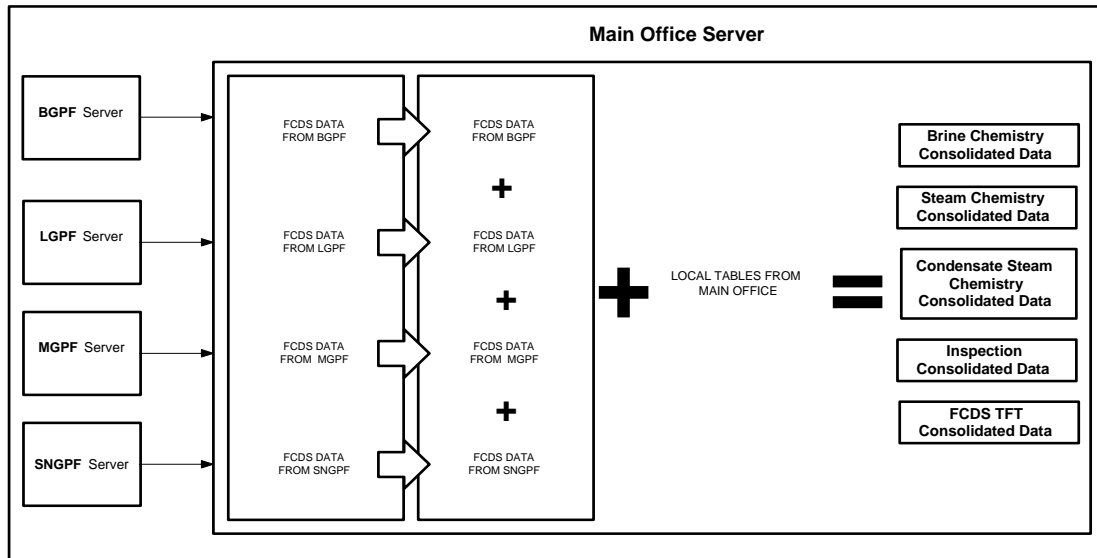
Main Office Server

BGPF Server

LGPF Server

MGPF Server

SNGPF Server

FCDS DATA FROM BGPF

FCDS DATA FROM LGPF

FCDS DATA FROM MGPF

FCDS DATA FROM SNGPF

FCDS DATA FROM BGPF

+

FCDS DATA FROM LGPF

+

FCDS DATA FROM MGPF

+

FCDS DATA FROM SNGPF

+

LOCAL TABLES FROM MAIN OFFICE

=

Brine Chemistry Consolidated Data

Steam Chemistry Consolidated Data

Condensate Steam Chemistry Consolidated Data

Inspection Consolidated Data

FCDS TFT Consolidated Data